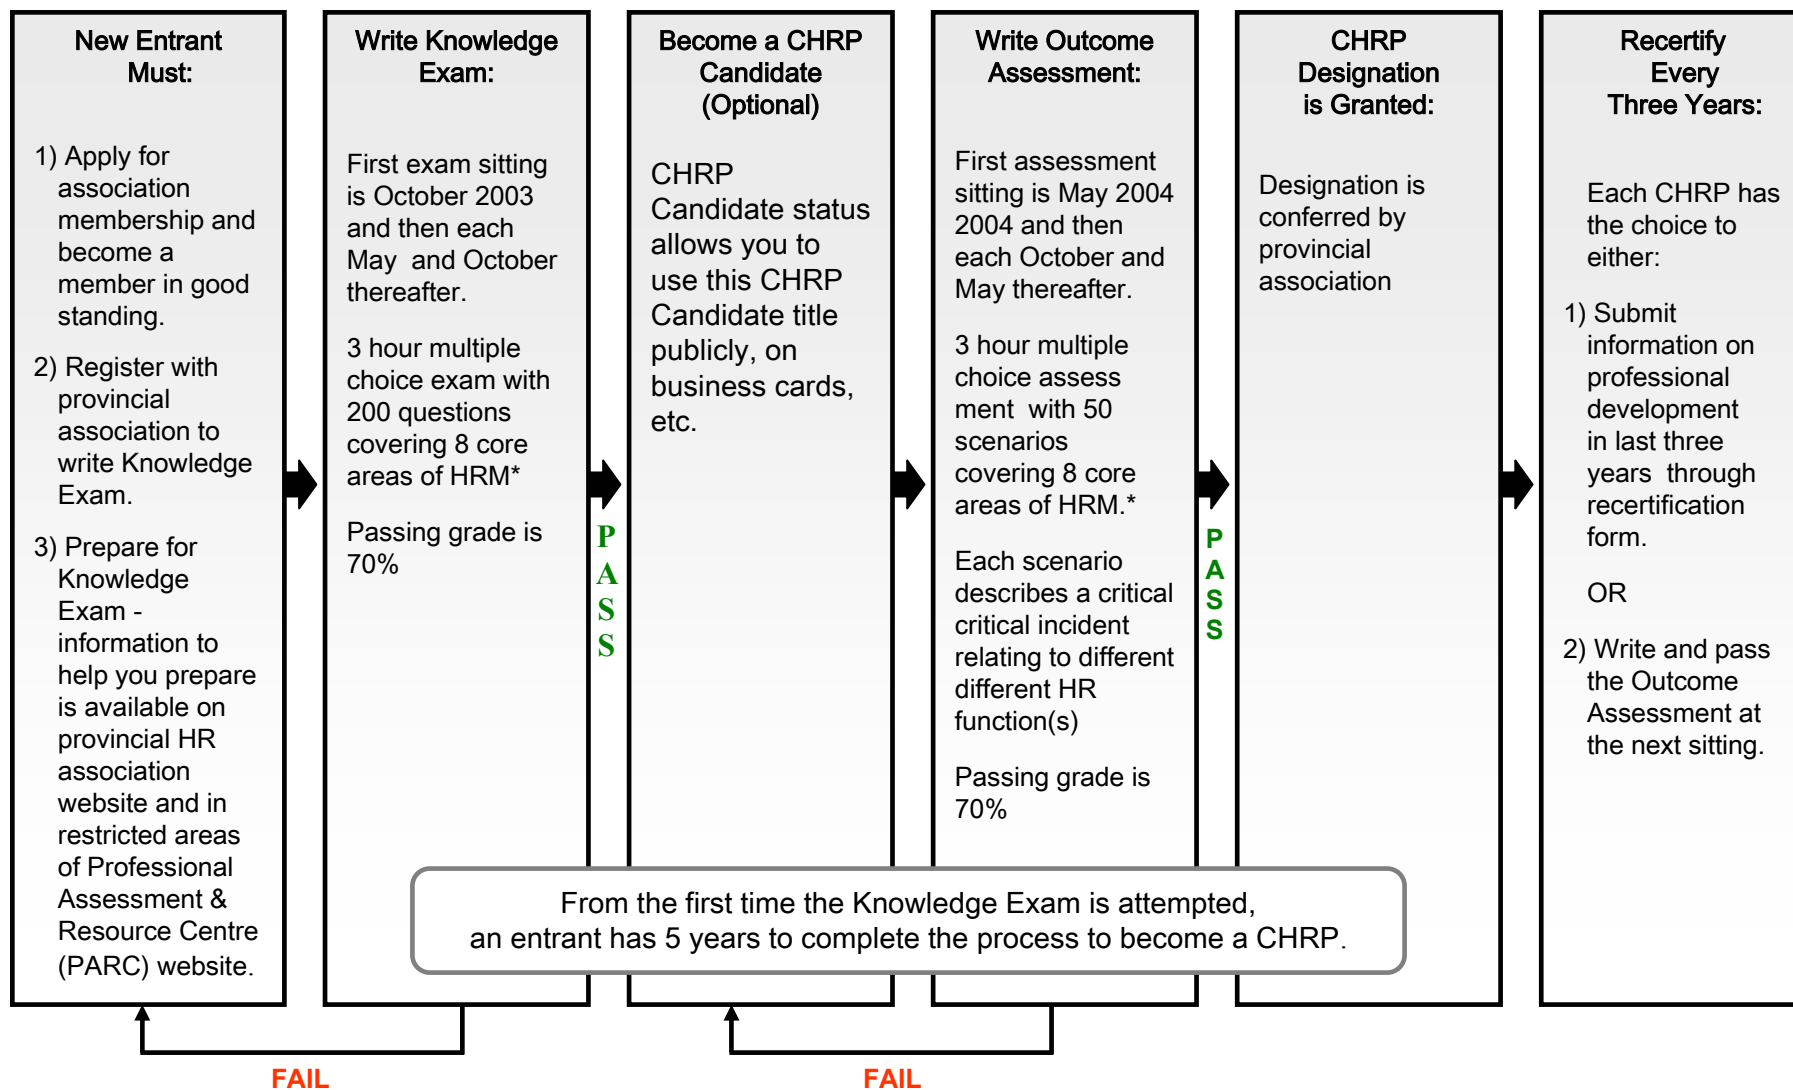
New Entrant Must:

1) Apply for association membership and become a member in good standing.

2) Register with provincial association to write Knowledge Exam.

3) Prepare for Knowledge Exam - information to help you prepare is available on provincial HR association website and in restricted areas of Professional Assessment & Resource Centre (PARC) website.

Write Knowledge Exam:

First exam sitting is October 2003 and then each May and October thereafter.

3 hour multiple choice exam with 200 questions covering 8 core areas of HRM*

Passing grade is 70%

PASS

Become a CHRP Candidate (Optional)

CHRP Candidate status allows you to use this CHRP Candidate title publicly, on business cards, etc.

Write Outcome Assessment:

First assessment sitting is May 2004 2004 and then each October and May thereafter.

3 hour multiple choice assess ment with 50 scenarios covering 8 core areas of HRM.*

Each scenario describes a critical critical incident relating to different different HR function(s)

Passing grade is 70%

PASS

CHRP Designation is Granted:

Designation is conferred by provincial association

Recertify Every Three Years:

Each CHRP has the choice to either:

1) Submit information on professional development in last three years through recertification form.

OR

2) Write and pass the Outcome Assessment at the next sitting.

From the first time the Knowledge Exam is attempted, an entrant has 5 years to complete the process to become a CHRP.

FAIL

FAIL